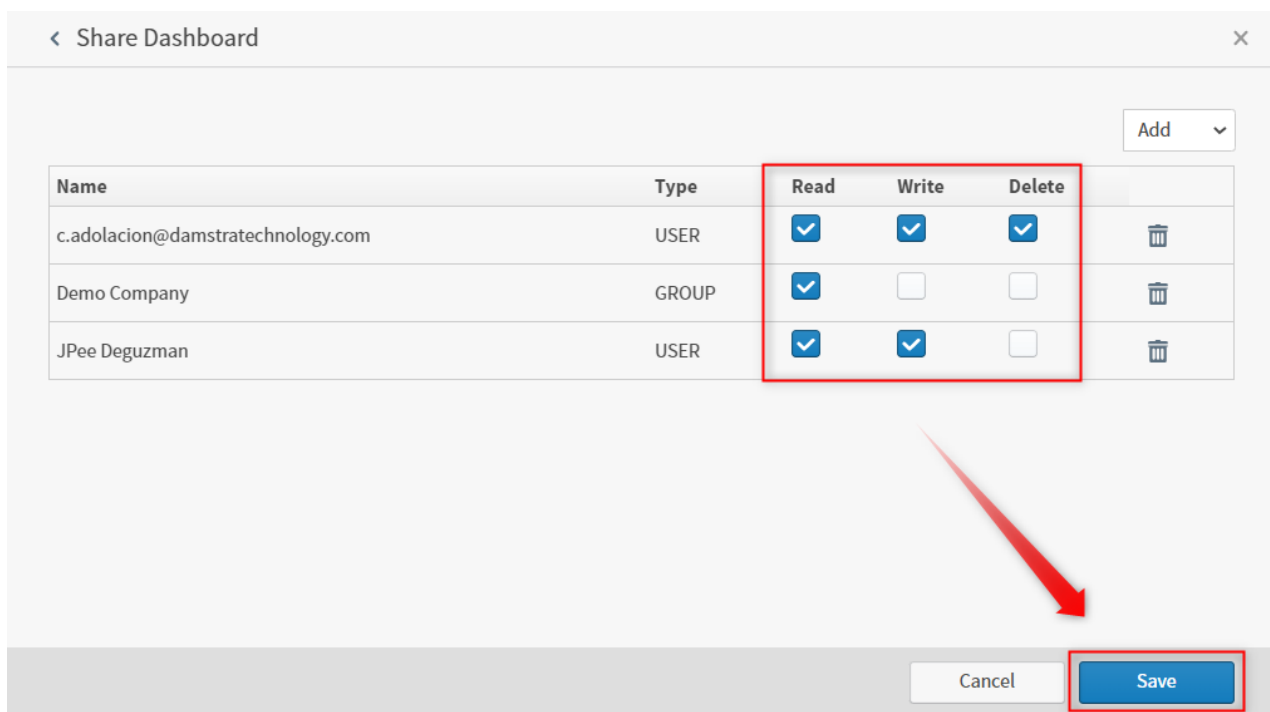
Share Dashboard

Add

| Name | Type | Read | Write | Delete | |
|---|---|---|---|---|---|
| c.adolacion@damstratechnology.com | USER | | | | |
| Demo Company | GROUP | | | | |
| JPee Deguzman | USER | | | | |

Cancel

Save